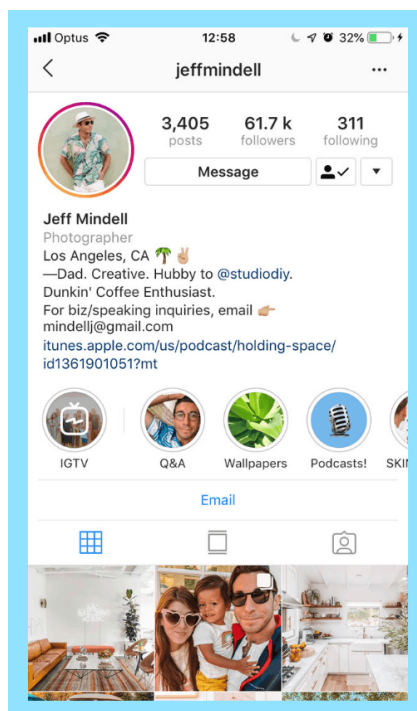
Optus 12:58 32%

jeffmindell

3,405 posts
61.7 k followers
311 following

Message

Jeff Mindell
Photographer
Los Angeles, CA 🌴✌🏼
—Dad. Creative. Hubby to @studiodiy.
Dunkin' Coffee Enthusiast.
For biz/speaking inquiries, email 👉🏼
mindellj@gmail.com
itunes.apple.com/us/podcast/holding-space/id1361901051?mt

IGTV
Q&A
Wallpapers
Podcasts!
SKI

Email